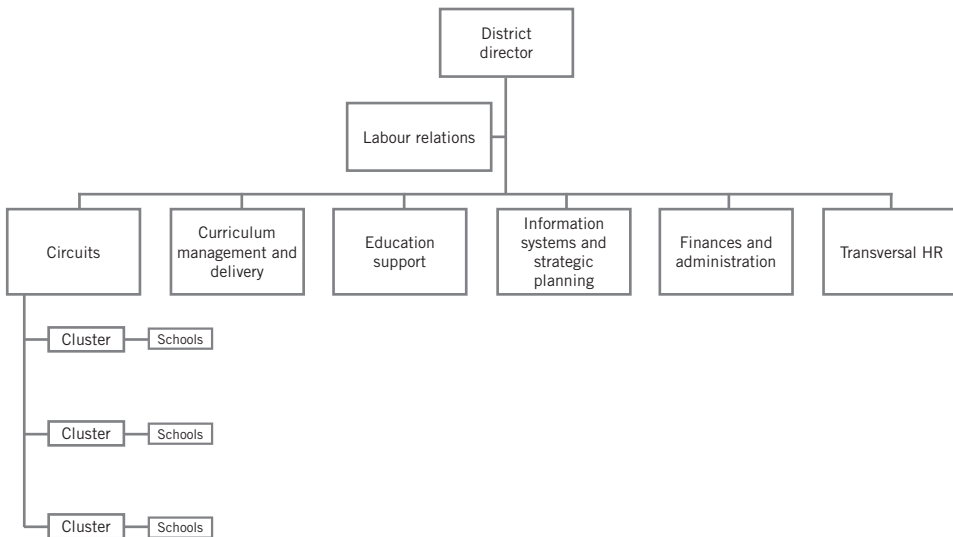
District director

Labour relations

Circuits

Curriculum management and delivery

Education support

Information systems and strategic planning

Finances and administration

Transversal HR

Cluster
Schools

Cluster
Schools

Cluster
Schools